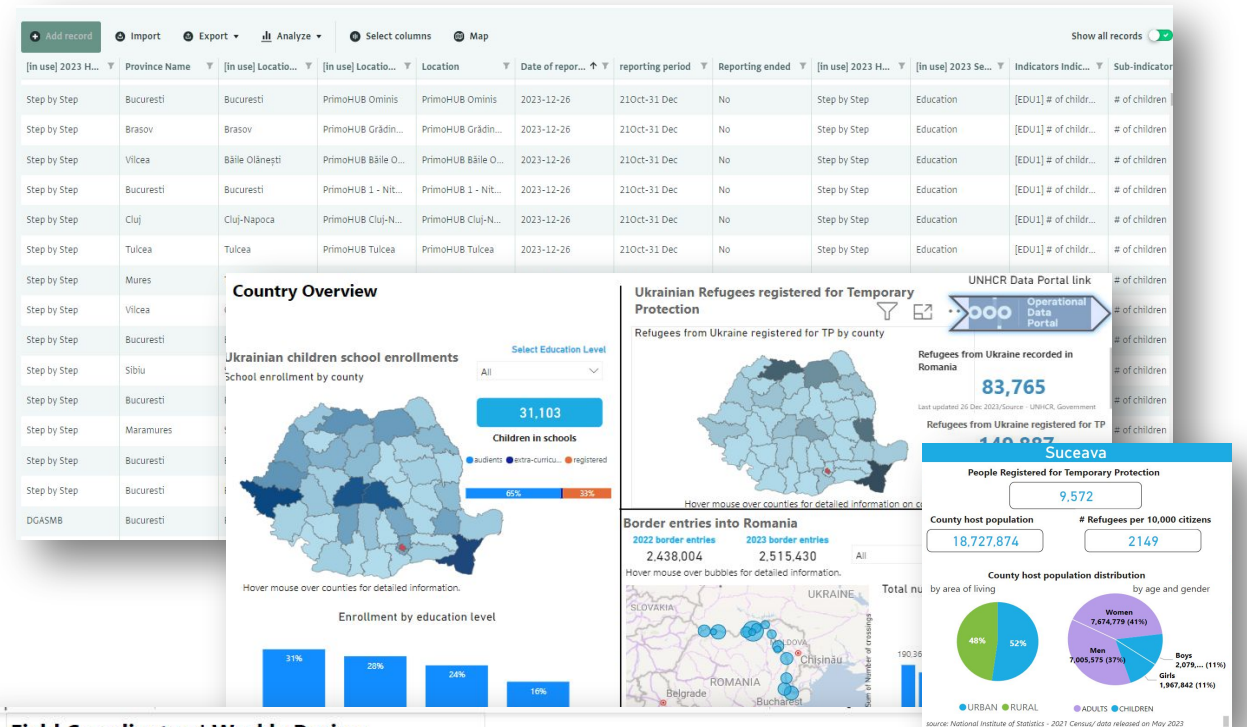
Add record | Import | Export | Analyze | Select columns | Map | Show all records

| [in use] 2023 H... | Province Name | [in use] Locatio... | [in use] Locatio... | Location | Date of repor... | reporting period | Reporting ended | [in use] 2023 H... | [in use] 2023 Se... | Indicators Indic... | Sub-indicator |
|---|---|---|---|---|---|---|---|---|---|---|---|
| Step by Step | Bucuresti | Bucuresti | PrimoHUB Ominis | PrimoHUB Ominis | 2023-12-26 | 21Oct-31 Dec | No | Step by Step | Education | [EDU1] # of childr... | # of children |
| Step by Step | Brasov | Brasov | PrimoHUB Grădin... | PrimoHUB Grădin... | 2023-12-26 | 21Oct-31 Dec | No | Step by Step | Education | [EDU1] # of childr... | # of children |
| Step by Step | Vilcea | Băile Olănești | PrimoHUB Băile O... | PrimoHUB Băile O... | 2023-12-26 | 21Oct-31 Dec | No | Step by Step | Education | [EDU1] # of childr... | # of children |
| Step by Step | Bucuresti | Bucuresti | PrimoHUB 1 - Nit... | PrimoHUB 1 - Nit... | 2023-12-26 | 21Oct-31 Dec | No | Step by Step | Education | [EDU1] # of childr... | # of children |
| Step by Step | Cluj | Cluj-Napoca | PrimoHUB Cluj-N... | PrimoHUB Cluj-N... | 2023-12-26 | 21Oct-31 Dec | No | Step by Step | Education | [EDU1] # of childr... | # of children |
| Step by Step | Tulcea | Tulcea | PrimoHUB Tulcea | PrimoHUB Tulcea | 2023-12-26 | 21Oct-31 Dec | No | Step by Step | Education | [EDU1] # of childr... | # of children |
| Step by Step | Mures | | | | | | | | | | # of children |
| Step by Step | Vilcea | | | | | | | | | | # of children |
| Step by Step | Bucuresti | | | | | | | | | | # of children |
| Step by Step | Sibiu | | | | | | | | | | # of children |
| Step by Step | Bucuresti | | | | | | | | | | # of children |
| Step by Step | Maramures | | | | | | | | | | # of children |
| Step by Step | Bucuresti | | | | | | | | | | # of children |
| Step by Step | Bucuresti | | | | | | | | | | # of children |
| DGASMB | Bucuresti | | | | | | | | | | |

Country Overview

Ukrainian children school enrollments
School enrollment by county
Select Education Level
All
31,103
Children in schools
audients extra-curricu... registered
65% 33%
Hover mouse over counties for detailed information.
Enrollment by education level
31% 28% 24% 16%

Ukrainian Refugees registered for Temporary Protection
Refugees from Ukraine registered for TP by county
UNHCR Data Portal link
Operational Data Portal
Refugees from Ukraine recorded in Romania
83,765
Last updated 26 Dec 2023/Source - UNHCR, Government
Refugees from Ukraine registered for TP
Hover mouse over counties for detailed information on c

Border entries into Romania
2022 border entries 2,438,004
2023 border entries 2,515,430
All
Hover mouse over bubbles for detailed information.
Total nu
SLOVAKIA UKRAINE MOLDOVA Chișinău ROMANIA Belgrade Bucharest
190,36

Suceava
People Registered for Temporary Protection
9,572
County host population
18,727,874
# Refugees per 10,000 citizens
2149
County host population distribution
by area of living
by age and gender
48% 52%
Women 7,674,779 (41%)
Men 7,005,575 (37%)
Boys 2,079,... (11%)
Girls 1,967,842 (11%)
URBAN RURAL
ADULTS CHILDREN
source: National Institute of Statistics - 2021 Census/ data released on May 2023

Field Coordinator ( Weekly Review